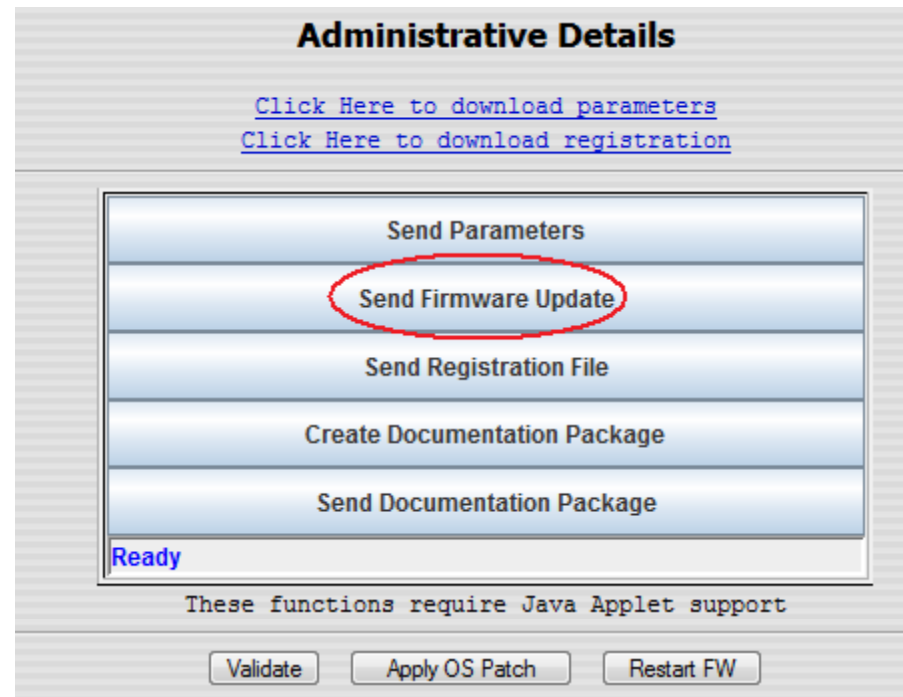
Administrative Details

Click Here to download parameters
Click Here to download registration

Send Parameters

Send Firmware Update

Send Registration File

Create Documentation Package

Send Documentation Package

Ready

These functions require Java Applet support

Validate Apply OS Patch Restart FW